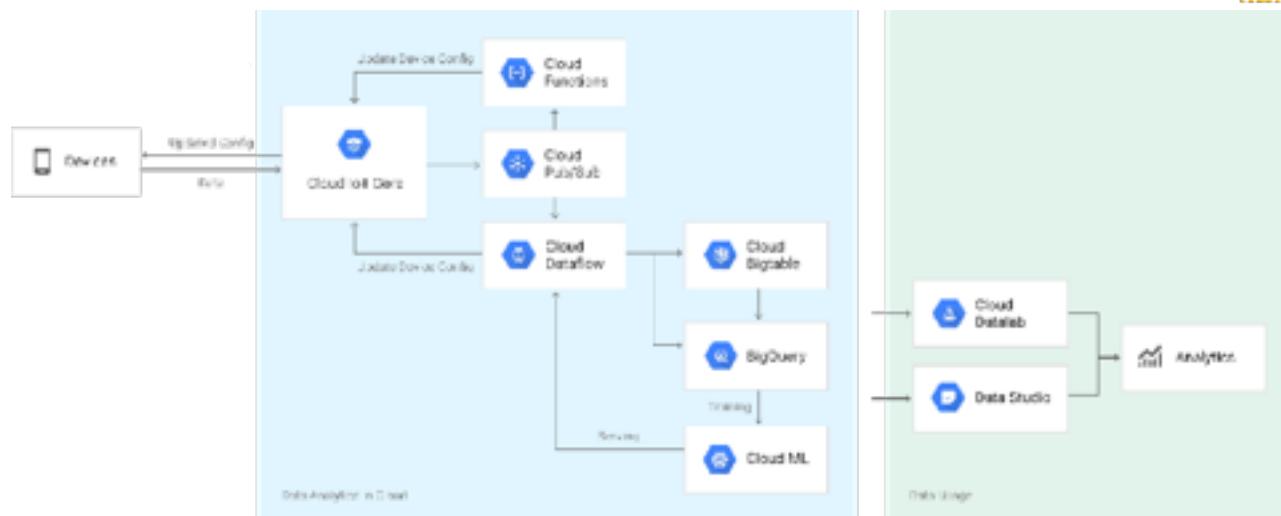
Update Device Config

Cloud Functions

Devices

Cloud IoT Core

Cloud Pub/Sub

Cloud Dataflow

Update Device Config

Cloud Bigtable

BigQuery

Training

Serving

Cloud ML

Data Analytics in Cloud

Cloud Datalab

Data Studio

Analytics

Data Usage